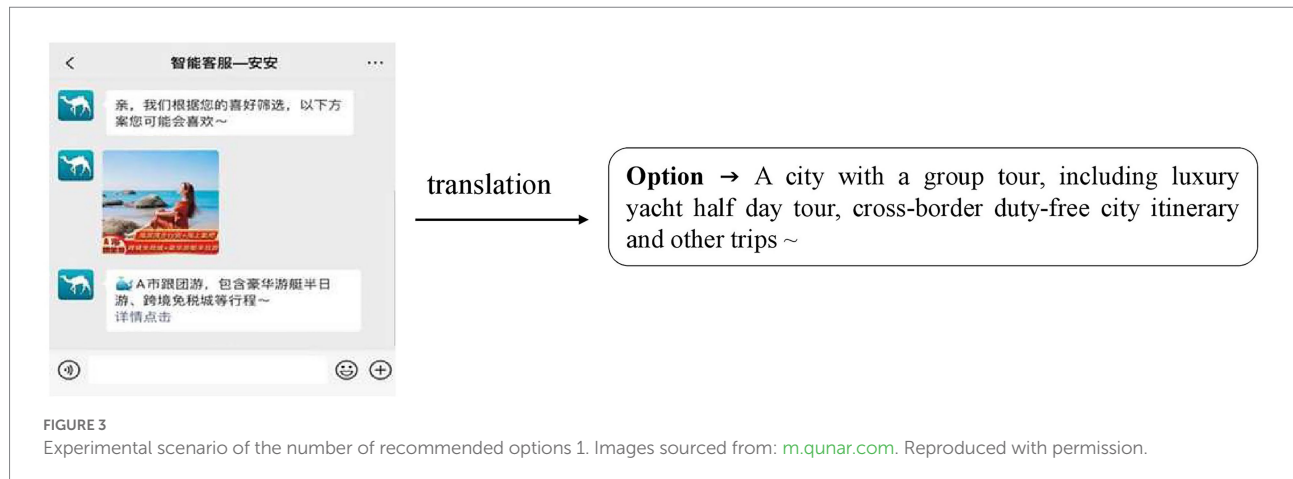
<
智能客服—安安
···

亲，我们根据您的喜好筛选，以下方案您可能会喜欢～

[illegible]

A市跟团游，包含豪华游艇半日游、跨境免税城等行程～
详情点击

translation

**Option** → A city with a group tour, including luxury yacht half day tour, cross-border duty-free city itinerary and other trips ~

FIGURE 3
Experimental scenario of the number of recommended options 1. Images sourced from: m.qunar.com. Reproduced with permission.